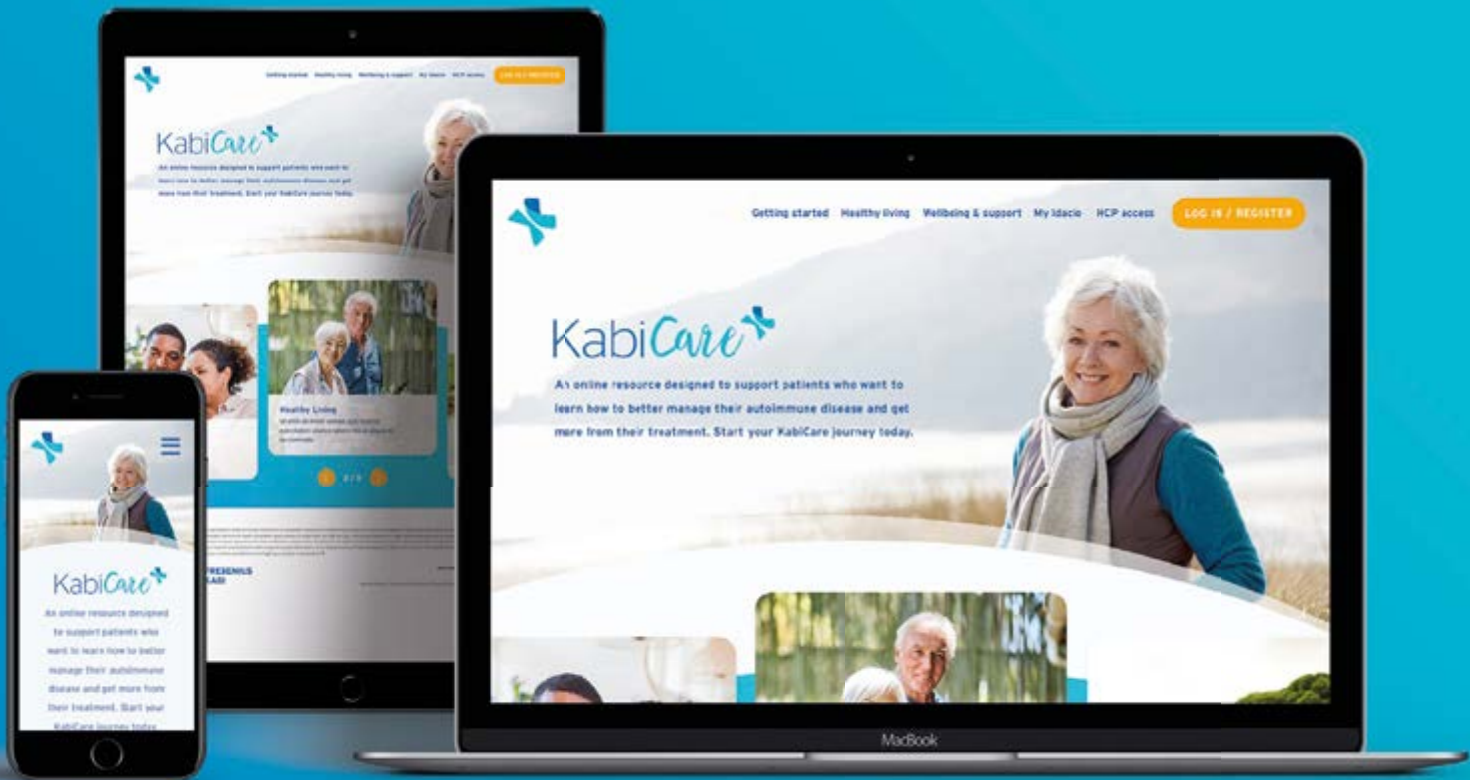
Getting started Healthy living Wellbeing & support My Idacio HCP access LOG IN / REGISTER

KabiCare

An online resource designed to support patients who want to learn how to better manage their autoimmune disease and get more from their treatment. Start your KabiCare journey today.

Healthy Living

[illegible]

FRESENIUS KABI

Getting started Healthy living Wellbeing & support My Idacio HCP access LOG IN / REGISTER

KabiCare

An online resource designed to support patients who want to learn how to better manage their autoimmune disease and get more from their treatment. Start your KabiCare journey today.

KabiCare

An online resource designed to support patients who want to learn how to better manage their autoimmune disease and get more from their treatment. Start your KabiCare journey today.

MacBook